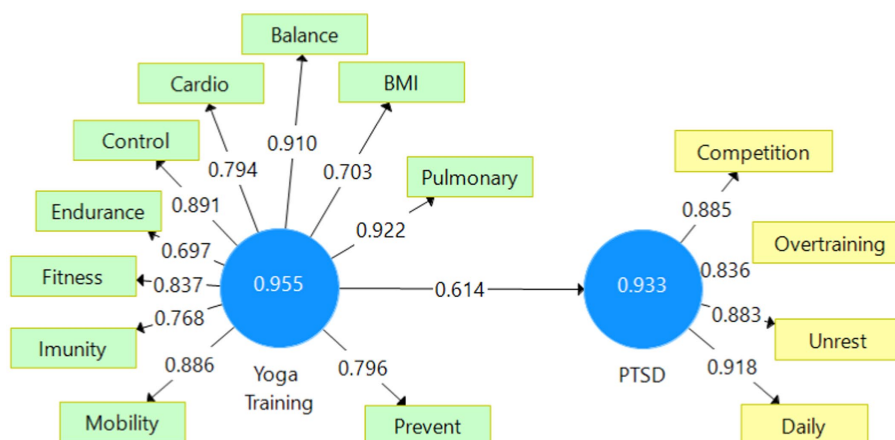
Balance
Cardio
BMI
Control
0.910
0.794
0.703
Pulmonary
Endurance
0.891
0.922
0.697
Fitness
0.837
0.955
0.614
0.768
Imunity
0.886
Yoga Training
0.796
Mobility
Prevent
Competition
0.885
Overtraining
0.933
0.836
0.883
Unrest
PTSD
0.918
Daily